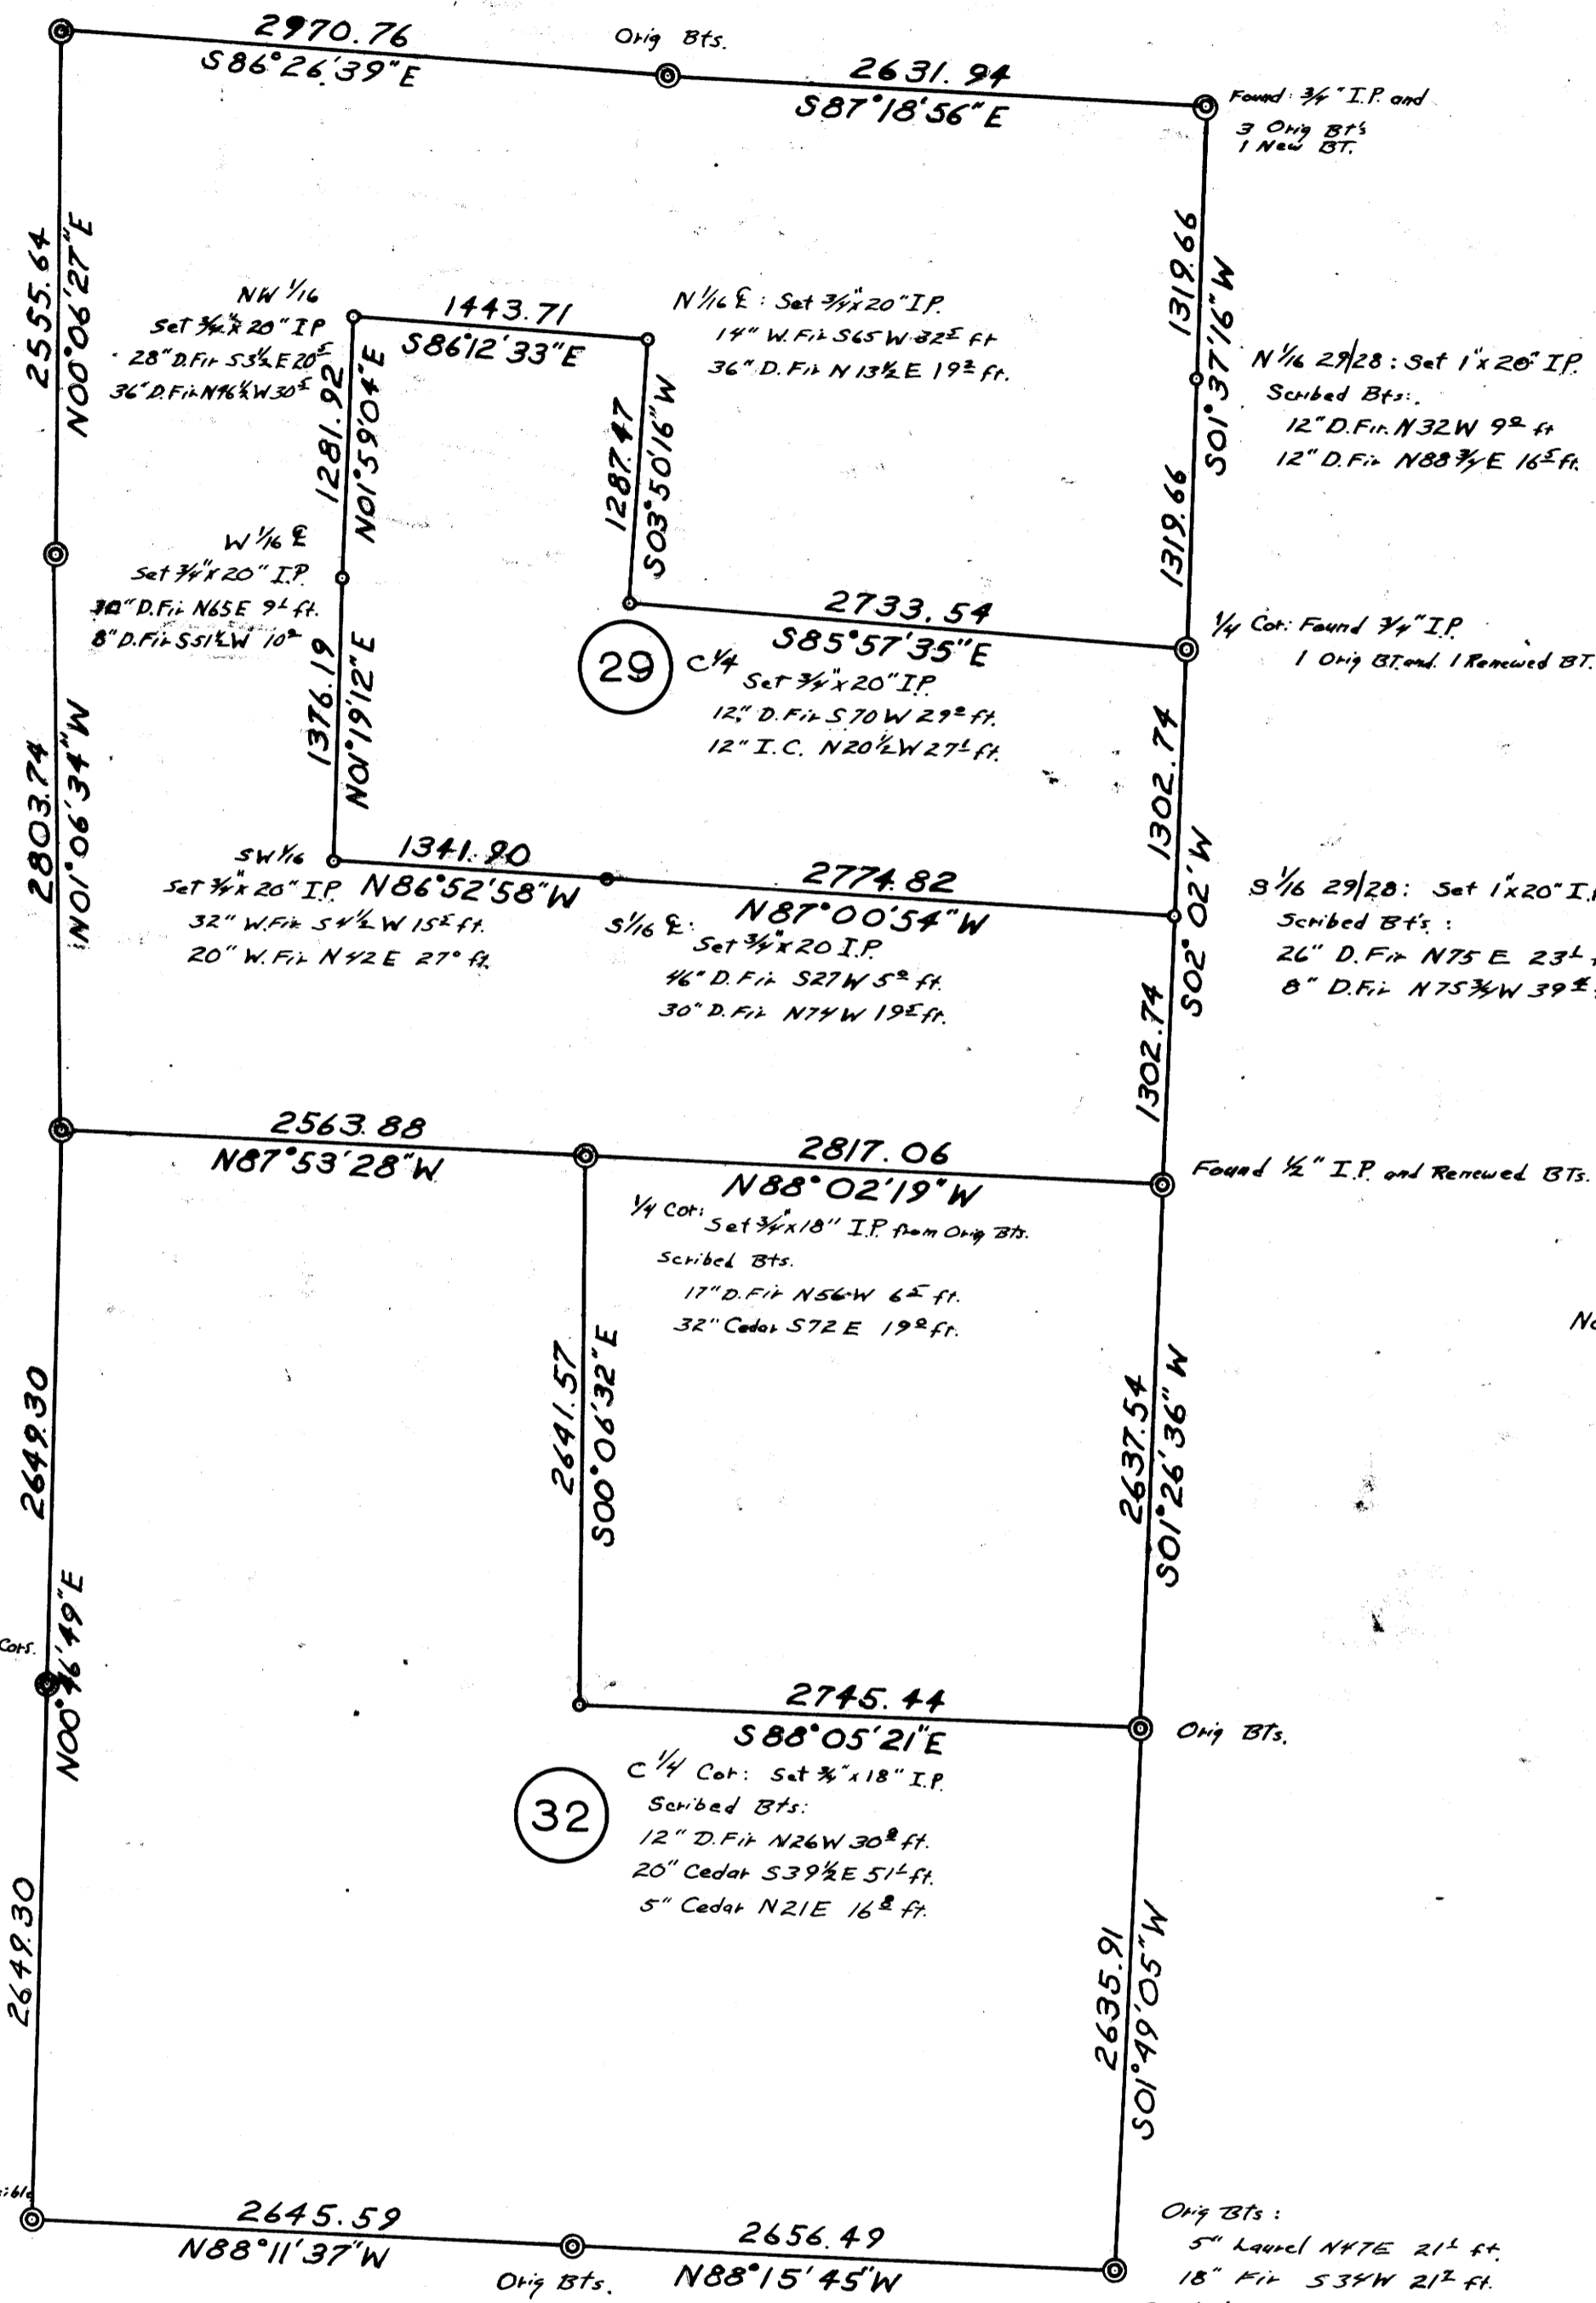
2970.76
S86°26'39"E

Orig Bts.

2631.94
S87°18'56"E

Found 3/4" I.P. and
3 Orig Bt's
1 New BT.

2555.64
N00°06'27"E

NW 1/16
Set 3/4"x 20" I.P.
28" D.Fir S3½E 20± ft
36" D.Fir N46½W 30±

1443.71
S86°12'33"E

N 1/16 ℄ : Set 3/4"x 20" I.P.
14" W.Fir S65W 32± ft
36" D.Fir N13½E 19± ft.

1319.66
S01°37'16"W

N 1/16 29/28 : Set 1"x 20" I.P.
Scribed Bts:
12" D.Fir N32W 9± ft
12" D.Fir N88¾E 16± ft.

1281.92
N01°59'04"E

1287.47
S03°50'16"W

1319.66

W 1/16 ℄
Set 3/4"x 20" I.P.
10" D.Fir N65E 9± ft.
8" D.Fir S51½W 10±

2733.54
S85°57'35"E

1/4 Cor: Found 3/4" I.P.
1 Orig BT and 1 Renewed BT.

29

C 1/4
Set 3/4"x 20" I.P.
12" D.Fir S70W 29± ft.
12" I.C. N20½W 27± ft.

1376.19
N01°19'12"E

2803.74
N01°06'34"W

1302.74
S02°02'W

SW 1/16
Set 3/4"x 20" I.P.
32" W.Fir S4½W 15± ft.
20" W.Fir N42E 27± ft.

1341.90
N86°52'58"W

2774.82
N87°00'54"W

S 1/16 ℄
Set 3/4"x 20 I.P.
46" D.Fir S27W 5± ft.
30" D.Fir N74W 19± ft.

S 1/16 29/28: Set 1"x 20" I.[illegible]
Scribed Bt's :
26" D.Fir N75E 23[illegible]
8" D.Fir N75¾W 39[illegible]

1302.74

2563.88
N87°53'28"W

2817.06
N88°02'19"W

Found ½" I.P. and Renewed BTs.

1/4 Cor: Set 3/4"x 18" I.P. from Orig Bts.
Scribed Bts.
17" D.Fir N56W 6± ft.
32" Cedar S72E 19± ft.

N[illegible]

2649.30

2641.57
S00°06'32"E

2637.54
S01°26'36"W

Cors.
N00°46'49"E

2745.44
S88°05'21"E

Orig Bts.

32

C 1/4 Cor: Set 3/4"x 18" I.P.
Scribed Bts:
12" D.Fir N26W 30± ft.
20" Cedar S39½E 51± ft.
5" Cedar N21E 16± ft.

2649.30

2635.91
S01°49'05"W

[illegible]

2645.59
N88°11'37"W

Orig Bts.

2656.49
N88°15'45"W

Orig Bts :
5" Laurel N47E 21± ft.
18" Fir S34W 21± ft.